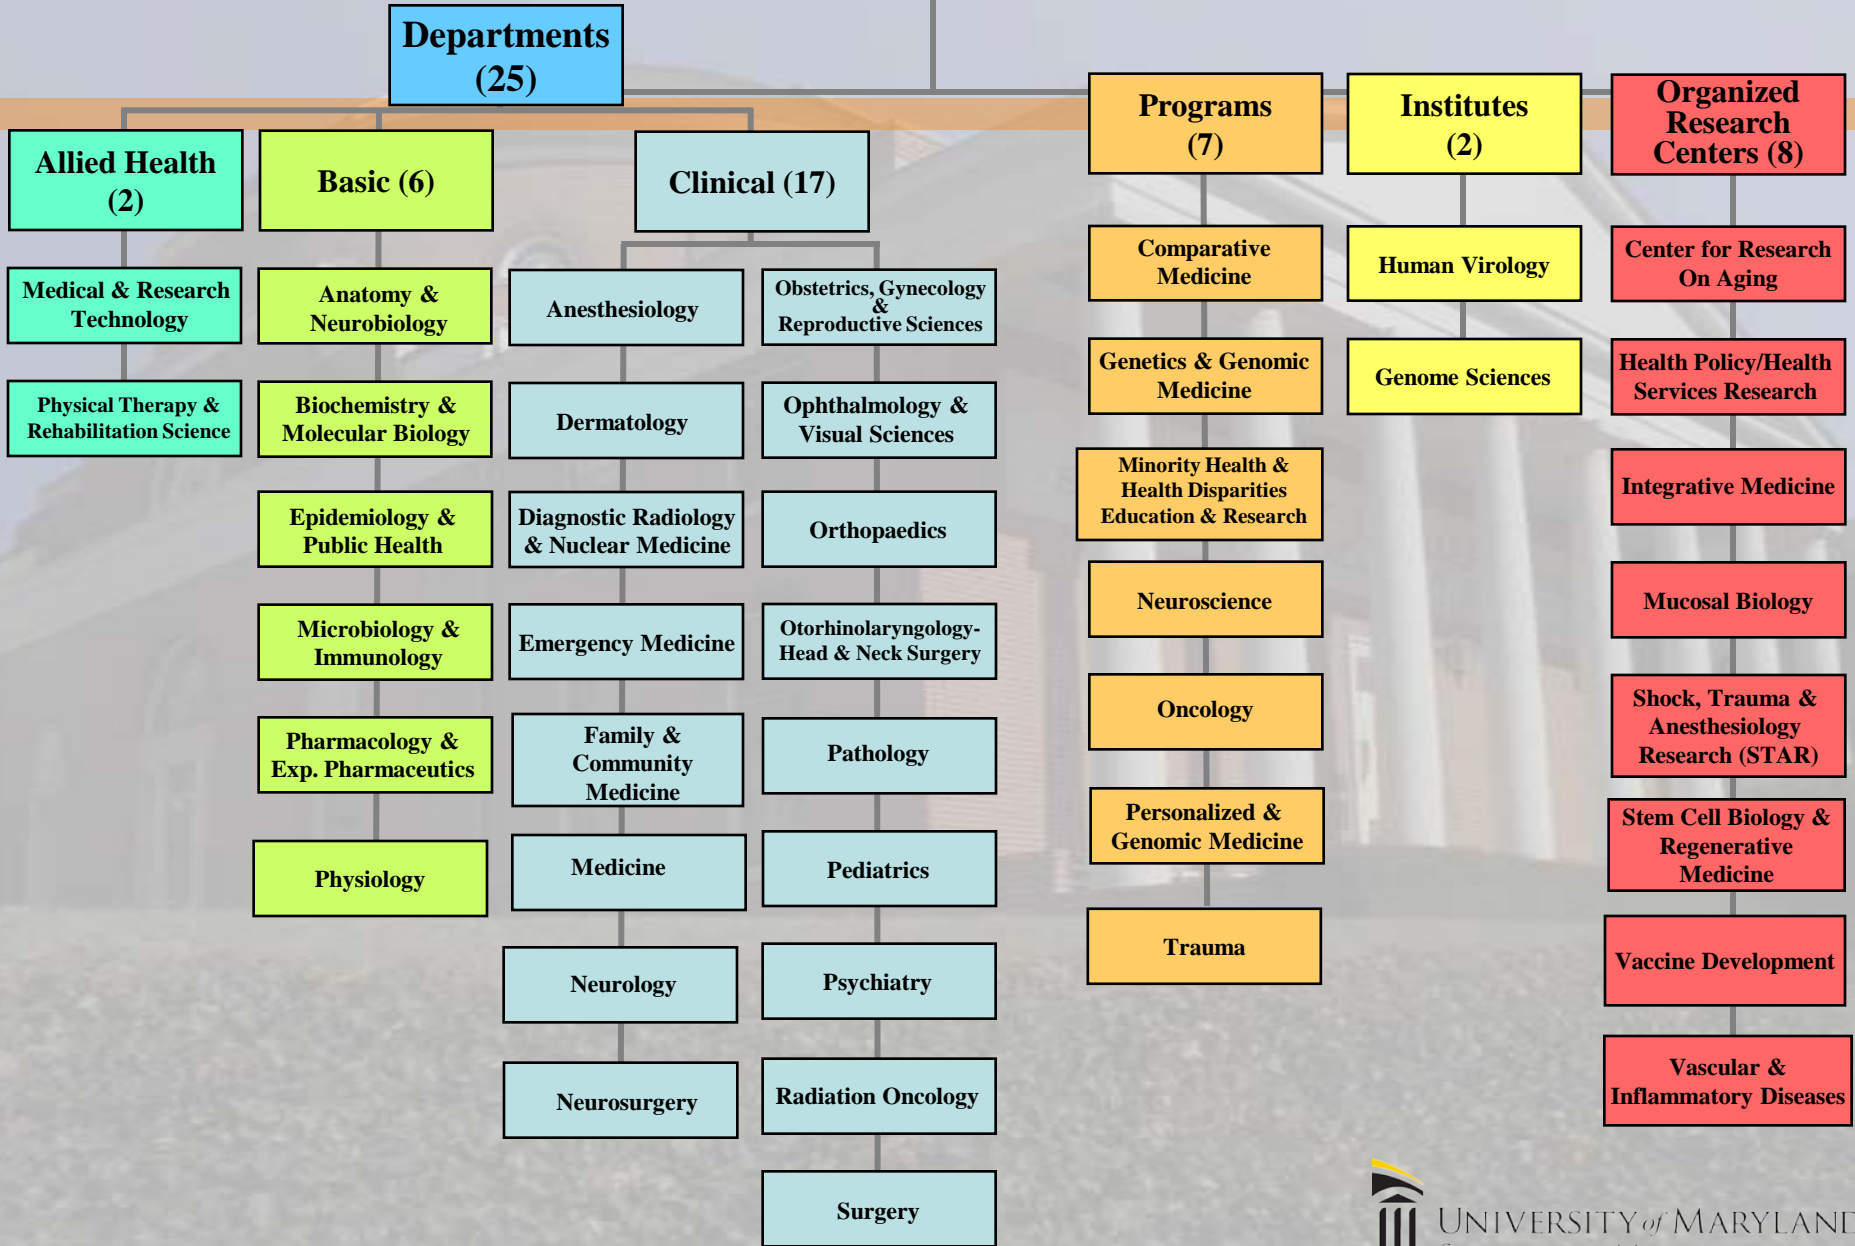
Departments (25)

Allied Health (2)

Medical & Research Technology

Physical Therapy & Rehabilitation Science

Basic (6)

Anatomy & Neurobiology

Biochemistry & Molecular Biology

Epidemiology & Public Health

Microbiology & Immunology

Pharmacology & Exp. Pharmaceutics

Physiology

Clinical (17)

Anesthesiology

Dermatology

Diagnostic Radiology & Nuclear Medicine

Emergency Medicine

Family & Community Medicine

Medicine

Neurology

Neurosurgery

Obstetrics, Gynecology & Reproductive Sciences

Ophthalmology & Visual Sciences

Orthopaedics

Otorhinolaryngology-Head & Neck Surgery

Pathology

Pediatrics

Psychiatry

Radiation Oncology

Surgery

Programs (7)

Comparative Medicine

Genetics & Genomic Medicine

Minority Health & Health Disparities Education & Research

Neuroscience

Oncology

Personalized & Genomic Medicine

Trauma

Institutes (2)

Human Virology

Genome Sciences

Organized Research Centers (8)

Center for Research On Aging

Health Policy/Health Services Research

Integrative Medicine

Mucosal Biology

Shock, Trauma & Anesthesiology Research (STAR)

Stem Cell Biology & Regenerative Medicine

Vaccine Development

Vascular & Inflammatory Diseases

UNIVERSITY of MARYLAND